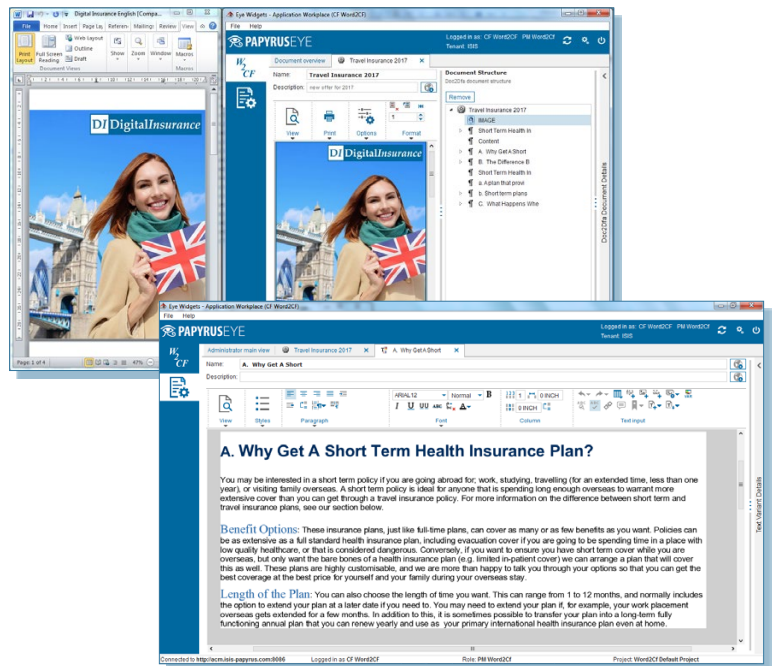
Digital Insurance English [Compa...

File Home Insert Page La Referen Mailings Review View

Print Layout Full Screen Reading Web Layout Outline Draft Show Zoom Window Macros

Document Views Macros

DI DigitalInsurance

Page 1 of 4 47%

Eye Widgets - Application Workplace (CF Word2CF)

File Help

PAPYRUSEYE

Logged in as: CF Word2CF PM Word2CF
Tenant: ISIS

W2CF

Document overview Travel Insurance 2017

Name: Travel Insurance 2017

Description: new offer for 2017

View Print Options Format

DI DigitalInsurance

Document Structure
Doc2Cfa document structure

Remove

Travel Insurance 2017
IMAGE
Short Term Health In
Content
A. Why Get A Short
B. The Difference B
Short Term Health In
a. A plan that provi
b. Short term plans
C. What Happens Whe

Doc2Cfa Document Details

Eye Widgets - Application Workplace (CF Word2CF)

File Help

PAPYRUSEYE

Logged in as: CF Word2CF PM Word2CF
Tenant: ISIS

W2CF

Administrator main view Travel Insurance 2017 A. Why Get A Short

Name: A. Why Get A Short

Description:

View Styles Paragraph ARIAL12 Normal B I U Font 1 0 INCH 0 INCH Column Text input

A. Why Get A Short Term Health Insurance Plan?

You may be interested in a short term policy if you are going abroad for; work, studying, travelling (for an extended time, less than one year), or visiting family overseas. A short term policy is ideal for anyone that is spending long enough overseas to warrant more extensive cover than you can get through a travel insurance policy. For more information on the difference between short term and travel insurance plans, see our section below.

Benefit Options: These insurance plans, just like full-time plans, can cover as many or as few benefits as you want. Policies can be as extensive as a full standard health insurance plan, including evacuation cover if you are going to be spending time in a place with low quality healthcare, or that is considered dangerous. Conversely, if you want to ensure you have short term cover while you are overseas, but only want the bare bones of a health insurance plan (e.g. limited in-patient cover) we can arrange a plan that will cover this as well. These plans are highly customisable, and we are more than happy to talk you through your options so that you can get the best coverage at the best price for yourself and your family during your overseas stay.

Length of the Plan: You can also choose the length of time you want. This can range from 1 to 12 months, and normally includes the option to extend your plan at a later date if you need to. You may need to extend your plan if, for example, your work placement overseas gets extended for a few months. In addition to this, it is sometimes possible to transfer your plan into a long-term fully functioning annual plan that you can renew yearly and use as your primary international health insurance plan even at home.

Text Variant Details

Connected to http://acm.isis-papyrus.com:8666 Logged in as CF Word2CF Role: PM Word2cf Project: Word2CF Default Project